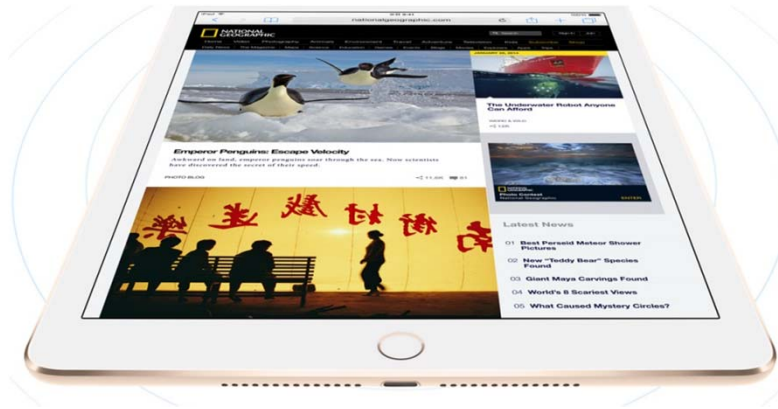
nationalgeographic.com

NATIONAL GEOGRAPHIC

Emperor Penguins: Escape Velocity

Awkward on land, emperor penguins soar through the sea. Now scientists have discovered the secret of their speed.

PHOTO BLOG

The Underwater Robot Anyone Can Use

Photo Contest

Latest News

01 Best Perseid Meteor Shower Pictures

02 New "Teddy Bear" Species Found

03 Giant Maya Carvings Found

04 World's 6 Scariest Views

05 What Caused Mystery Circles?